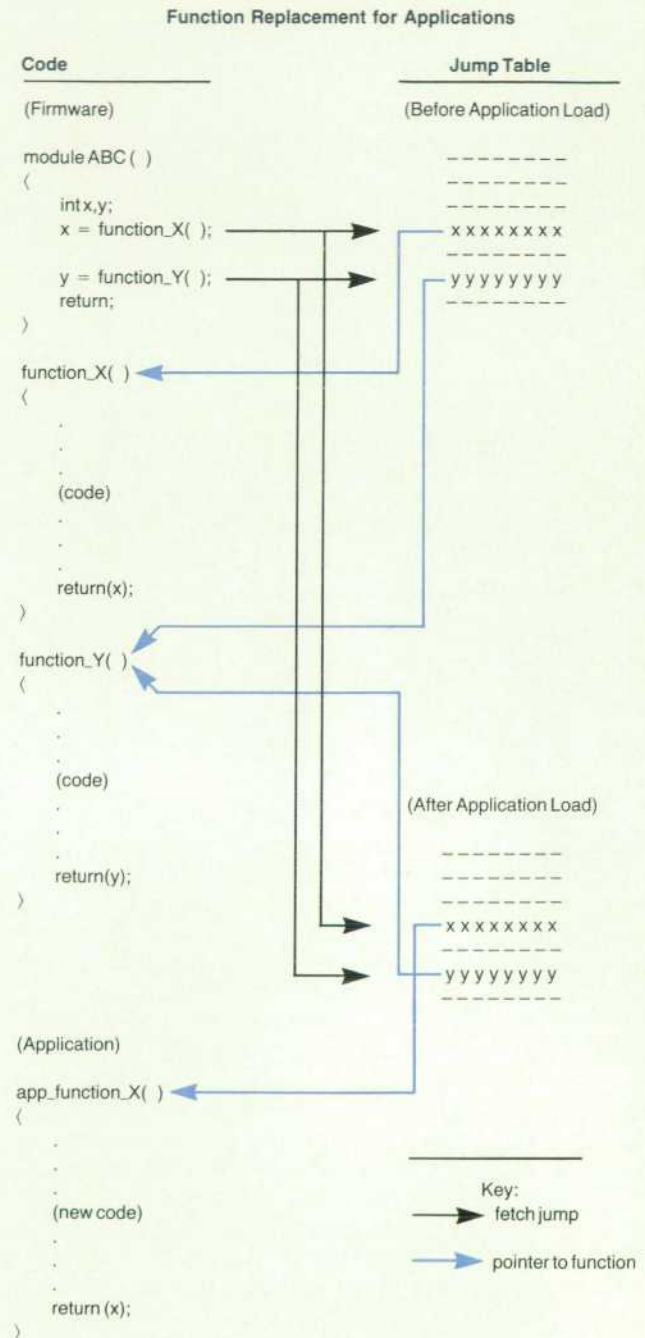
Function Replacement for Applications

Code

Jump Table

(Firmware)

(Before Application Load)

module ABC ( )
⟨
int x,y;
x = function_X( );

y = function_Y( );
return;
⟩

--------
--------
--------
xxxxxxxx
--------
yyyyyyyy
--------

function_X( )
⟨
.
.
.
(code)
.
.
.
return(x);
⟩

function_Y( )
⟨
.
.
.
(code)
.
.
.
return(y);
⟩

(After Application Load)

--------
--------
--------
xxxxxxxx
--------
yyyyyyyy
--------

(Application)

app_function_X( )
⟨
.
.
.
(new code)
.
.
.
return (x);
⟩

Key:
fetch jump
pointer to function